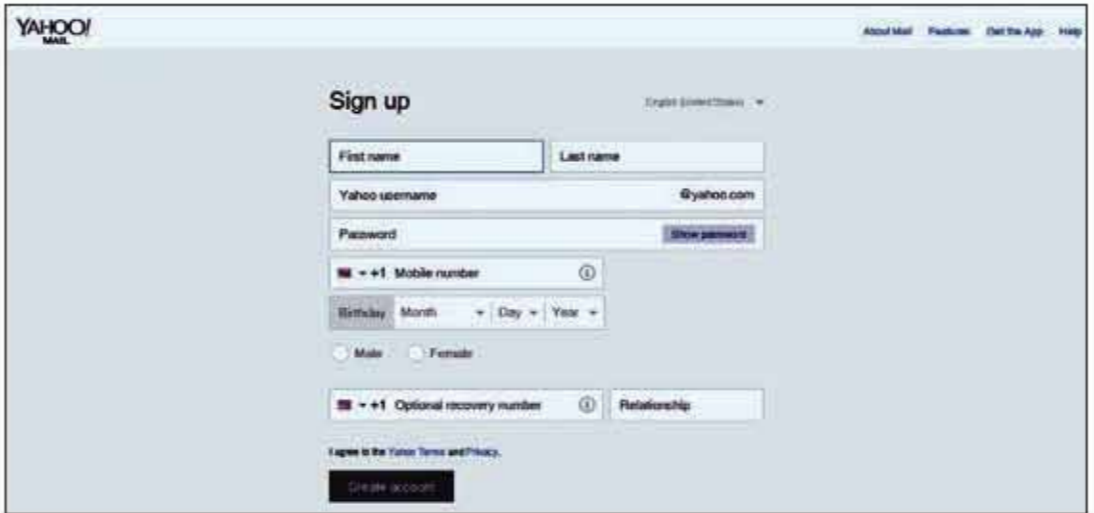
YAHOO! MAIL

About Mail Features Get the App Help

Sign up

English (United States)

First name

Last name

Yahoo username

@yahoo.com

Password

Show password

+1 Mobile number

Birthday Month Day Year

Male Female

+1 Optional recovery number

Relationship

I agree to the Yahoo Terms and Privacy.

Create account